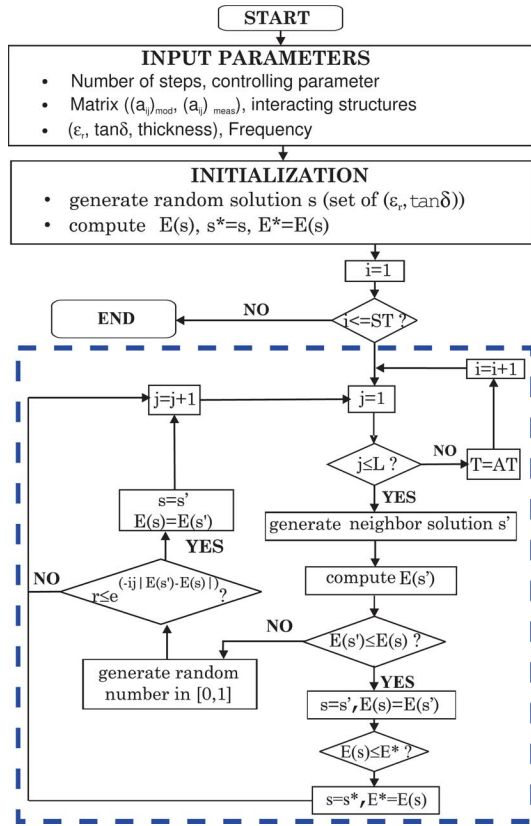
START

INPUT PARAMETERS

- Number of steps, controlling parameter
- Matrix ($(a_{ij})_{mod}$, $(a_{ij})_{meas}$), interacting structures
- ($\varepsilon_r$, $\tan\delta$, thickness), Frequency

INITIALIZATION

- generate random solution s (set of ($\varepsilon_r$, $\tan\delta$))
- compute E(s), s*=s, E*=E(s)

i=1

NO

END

i<=ST ?

i=i+1

j=j+1

j=1

NO

j≤L ?

T=AT

YES

s=s'
E(s)=E(s')

generate neighbor solution s'

YES

NO

$r \leq e^{(-ij\,|\,E(s')-E(s)\,|)}$ ?

compute E(s')

NO

E(s')≤E(s) ?

generate random number in [0,1]

YES

s=s', E(s)=E(s')

E(s)≤E* ?

s=s*, E*=E(s)